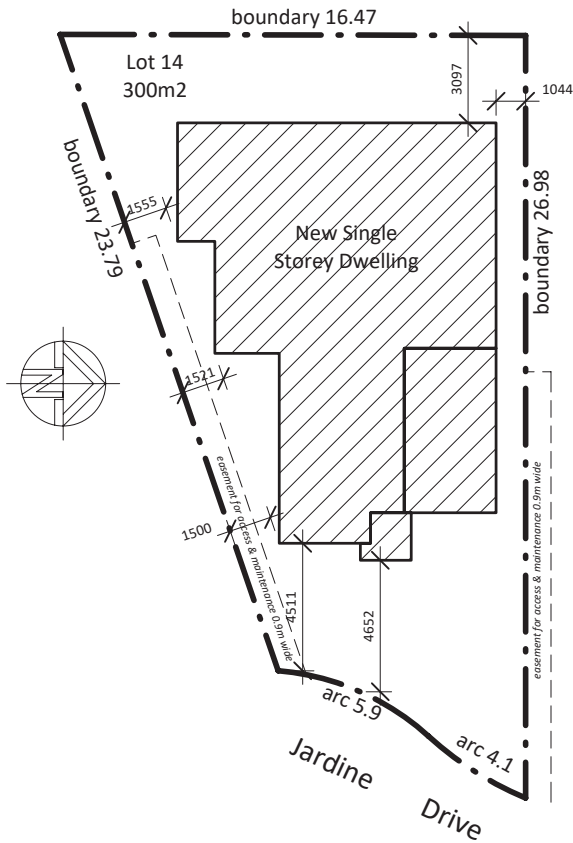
boundary 16.47

Lot 14
300m2

3097

1044

boundary 23.79

1555

New Single
Storey Dwelling

boundary 26.98

N

1521

easement for access & maintenance 0.9m wide

1500

4511

4652

easement for access & maintenance 0.9m wide

arc 5.9

arc 4.1

Jardine

Drive